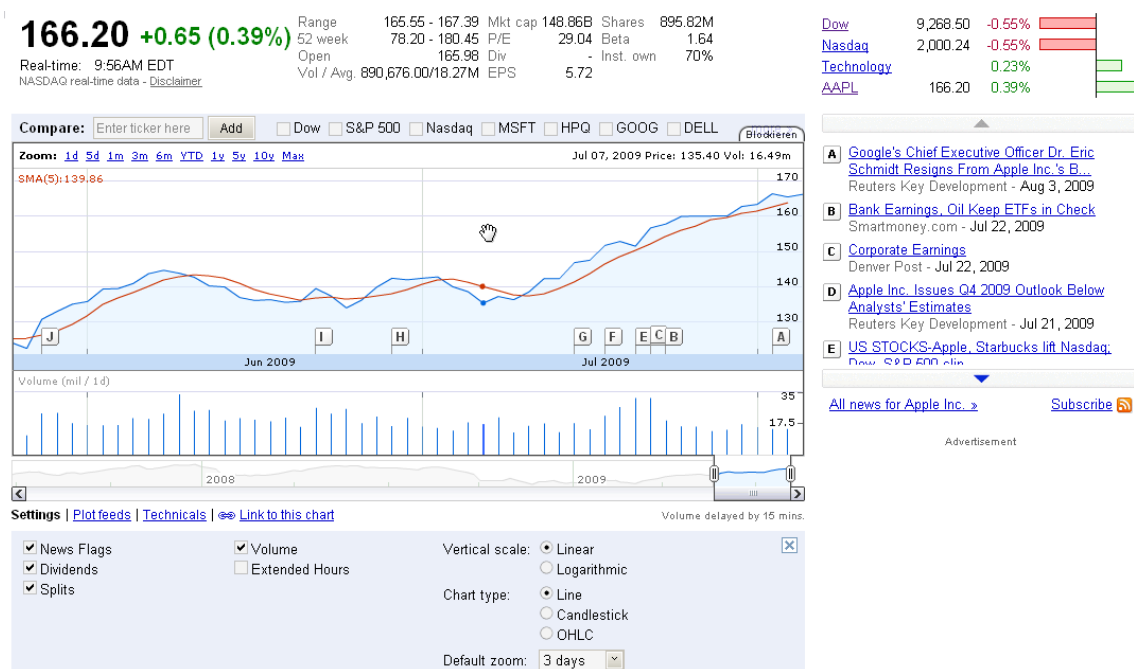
166.20 +0.65 (0.39%)
Real-time: 9:56AM EDT
NASDAQ real-time data - Disclaimer

| Range | 165.55 - 167.39 | Mkt cap | 148.86B | Shares | 895.82M |
|---|---|---|---|---|---|
| 52 week | 78.20 - 180.45 | P/E | 29.04 | Beta | 1.64 |
| Open | 165.98 | Div | - | Inst. own | 70% |
| Vol / Avg. | 890,676.00/18.27M | EPS | 5.72 | | |

| Dow | 9,268.50 | -0.55% |
|---|---|---|
| Nasdaq | 2,000.24 | -0.55% |
| Technology | | 0.23% |
| AAPL | 166.20 | 0.39% |

Compare: Enter ticker here Add Dow S&P 500 Nasdaq MSFT HPQ GOOG DELL Blockieren

Zoom: 1d 5d 1m 3m 6m YTD 1y 5y 10y Max Jul 07, 2009 Price: 135.40 Vol: 16.49m
SMA(5):139.86
170 160 150 140 130
J I H G F E C B A
Jun 2009 Jul 2009
Volume (mil / 1d)
35 17.5
2008 2009

Settings | Plot feeds | Technicals | Link to this chart Volume delayed by 15 mins.

News Flags
Dividends
Splits
Volume
Extended Hours
Vertical scale: Linear
Logarithmic
Chart type: Line
Candlestick
OHLC
Default zoom: 3 days

A Google's Chief Executive Officer Dr. Eric Schmidt Resigns From Apple Inc.'s B...
Reuters Key Development - Aug 3, 2009
B Bank Earnings, Oil Keep ETFs in Check
Smartmoney.com - Jul 22, 2009
C Corporate Earnings
Denver Post - Jul 22, 2009
D Apple Inc. Issues Q4 2009 Outlook Below Analysts' Estimates
Reuters Key Development - Jul 21, 2009
E US STOCKS-Apple, Starbucks lift Nasdaq; Dow, S&P 500 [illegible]

All news for Apple Inc. » Subscribe

Advertisement